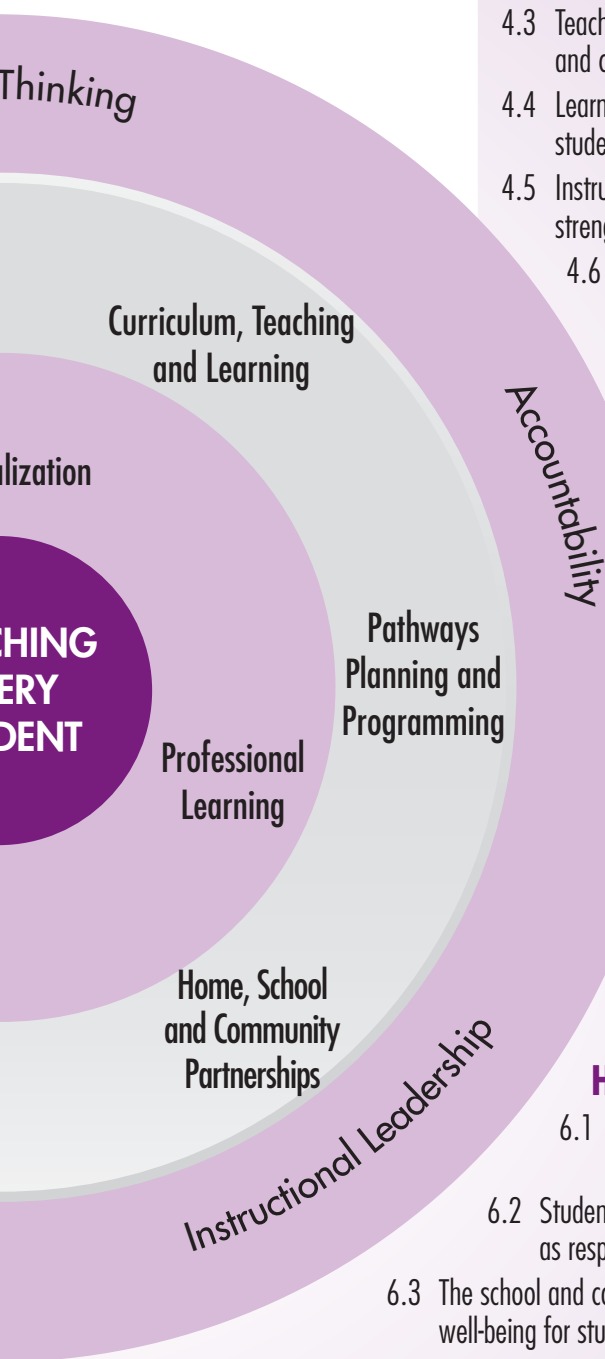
Thinking

4.3 Teach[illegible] and c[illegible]

4.4 Learn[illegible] stude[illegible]

4.5 Instru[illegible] streng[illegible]

4.6

Curriculum, Teaching and Learning

Accountability

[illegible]lization

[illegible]CHING
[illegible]ERY
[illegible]DENT

Pathways Planning and Programming

Professional Learning

Home, School and Community Partnerships

Instructional Leadership

H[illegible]

6.1

6.2 Studen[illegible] as resp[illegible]

6.3 The school and c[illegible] well-being for stu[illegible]